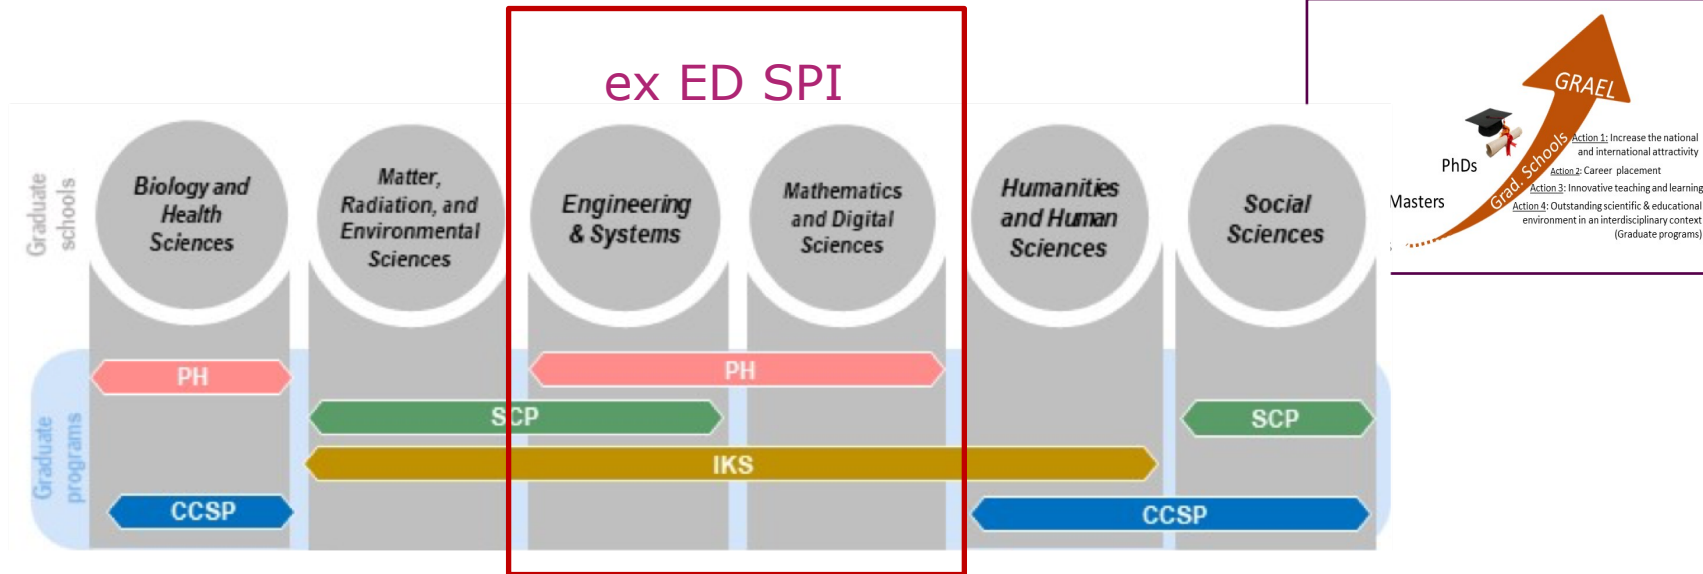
ex ED SPI

Graduate schools

Biology and Health Sciences

Matter, Radiation, and Environmental Sciences

Engineering & Systems

Mathematics and Digital Sciences

Humanities and Human Sciences

Social Sciences

Graduate programs

PH

PH

SCP

SCP

IKS

CCSP

CCSP

GRAEL

Grad. Schools

PhDs

Masters

Action 1: Increase the national and international attractivity

Action 2: Career placement

Action 3: Innovative teaching and learning

Action 4: Outstanding scientific & educational environment in an interdisciplinary context (Graduate programs)